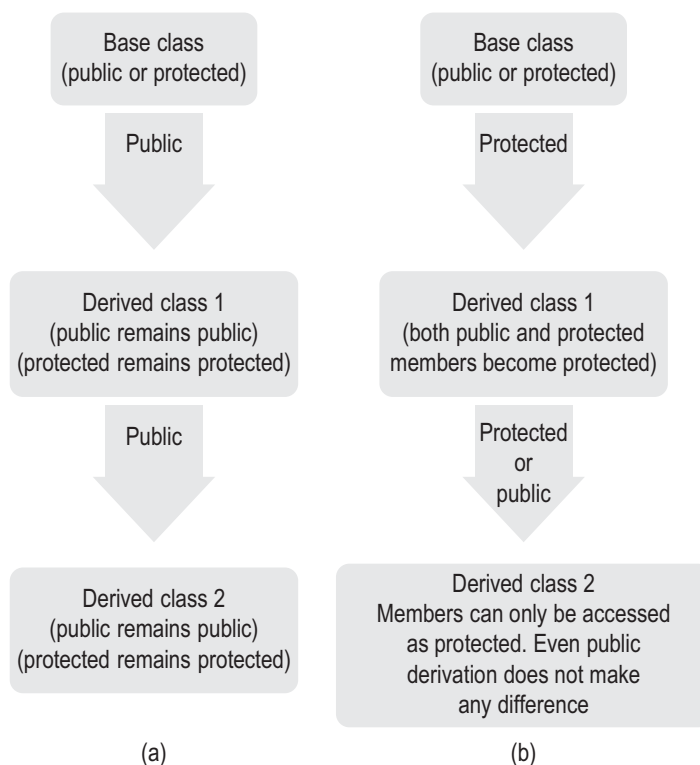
Base class
(public or protected)

Public

Derived class 1
(public remains public)
(protected remains protected)

Public

Derived class 2
(public remains public)
(protected remains protected)

(a)

Base class
(public or protected)

Protected

Derived class 1
(both public and protected members become protected)

Protected
or
public

Derived class 2
Members can only be accessed as protected. Even public derivation does not make any difference

(b)